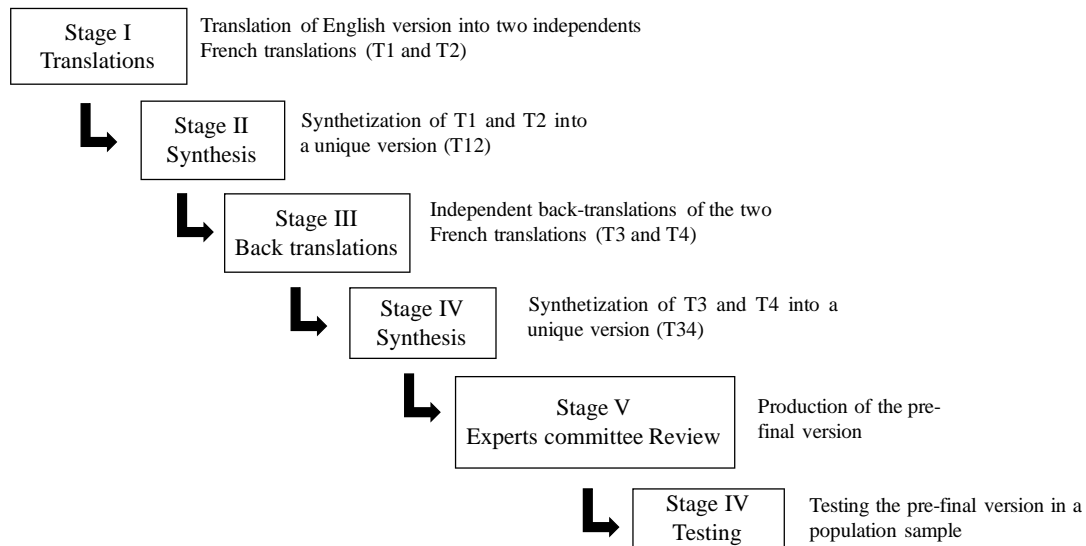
Stage I
Translations

Translation of English version into two independents French translations (T1 and T2)

Stage II
Synthesis

Synthetization of T1 and T2 into a unique version (T12)

Stage III
Back translations

Independent back-translations of the two French translations (T3 and T4)

Stage IV
Synthesis

Synthetization of T3 and T4 into a unique version (T34)

Stage V
Experts committee Review

Production of the pre-final version

Stage IV
Testing

Testing the pre-final version in a population sample